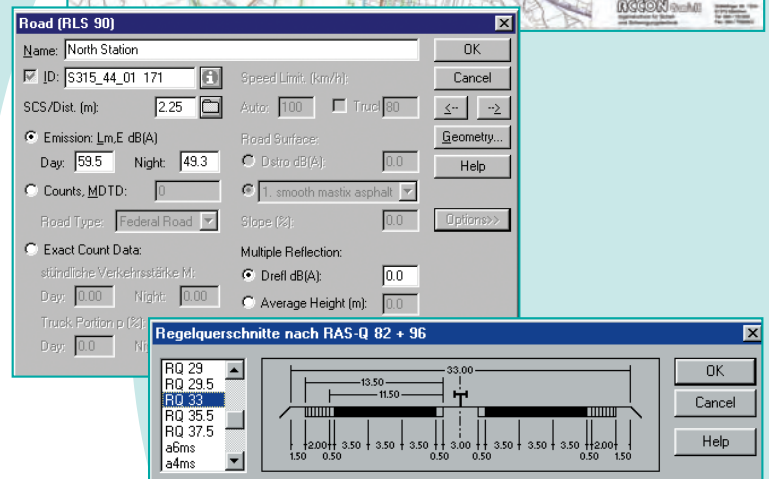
ACCON GmbH

Road (RLS 90)

Name: North Station
ID: S315_44_01 171
SCS/Dist. (m): 2.25
Emission: Lm,E dB(A)
Day: 59.5 Night: 49.3
Counts, MDTD: 0
Road Type: Federal Road
Exact Count Data:
stündliche Verkehrsstärke M:
Day: 0.00 Night: 0.00
Truck Portion p (%):
Day: 0.0 Ni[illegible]

Speed Limit. (km/h):
Auto: 100 Truck 80
Road Surface:
Dstro dB(A): 0.0
1. smooth mastix asphalt
Slope (%): 0.0
Multiple Reflection:
Drefl dB(A): 0.0
Average Height (m): 0.0

OK
Cancel
<--
-->
Geometry...
Help
Options>>

Regelquerschnitte nach RAS-Q 82 + 96

RQ 29
RQ 29.5
RQ 33
RQ 35.5
RQ 37.5
a6ms
a4ms

33.00
13.50
11.50
2.00 3.50 3.50 3.50 3.00 3.50 3.50 3.50 2.00
1.50 0.50 0.50 0.50 0.50 1.50

OK
Cancel
Help